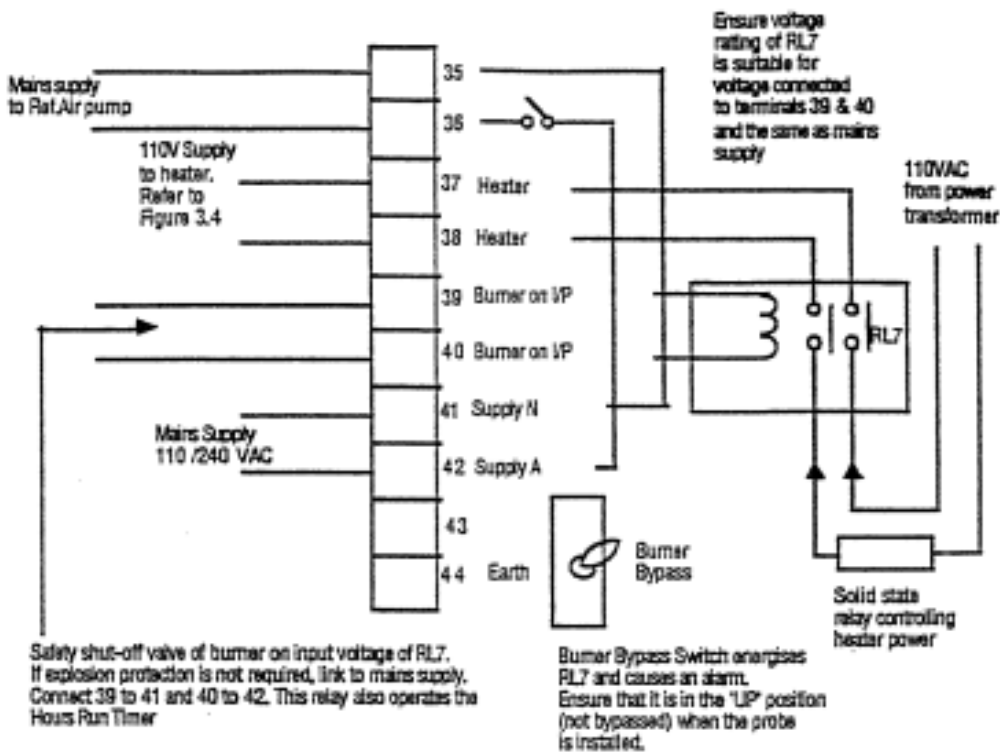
Ensure voltage rating of RL7 is suitable for voltage connected to terminals 39 & 40 and the same as mains supply

Mains supply to Ref.Air pump

110V Supply to heater. Refer to Figure 3.4

110VAC from power transformer

35
36
37 Heater
38 Heater
39 Burner on I/P
40 Burner on I/P
41 Supply N
42 Supply A
43
44 Earth

RL7

Mains Supply 110 /240 VAC

Burner Bypass

Solid state relay controlling heater power

Safety shut-off valve of burner on input voltage of RL7. If explosion protection is not required, link to mains supply. Connect 39 to 41 and 40 to 42. This relay also operates the Hours Run Timer

Burner Bypass Switch energises RL7 and causes an alarm. Ensure that it is in the 'UP' position (not bypassed) when the probe is installed.